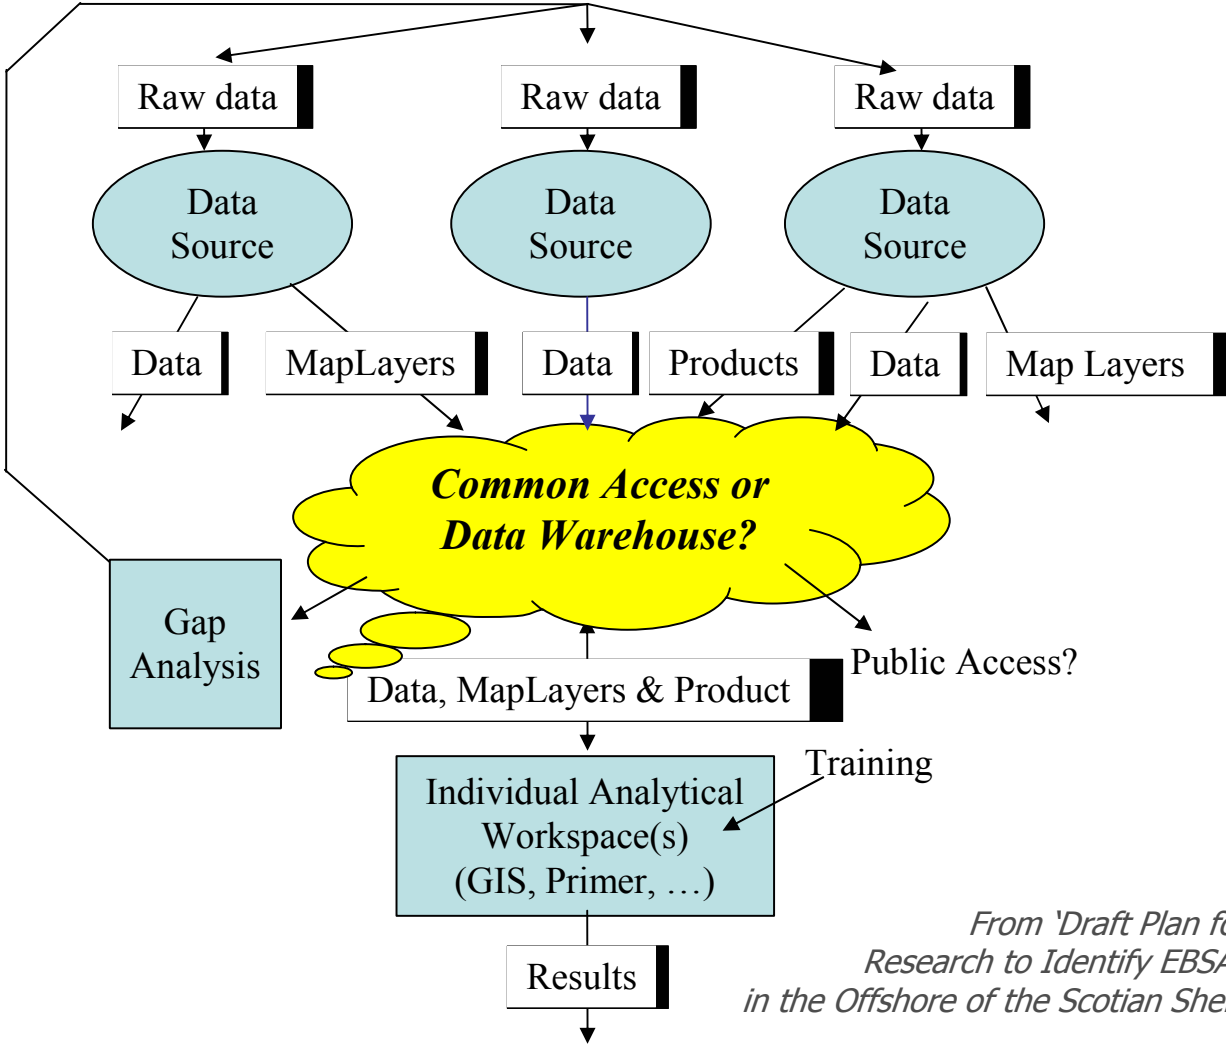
Raw data

Raw data

Raw data

Data Source

Data Source

Data Source

Data

MapLayers

Data

Products

Data

Map Layers

Common Access or Data Warehouse?

Gap Analysis

Public Access?

Data, MapLayers & Product

Training

Individual Analytical Workspace(s) (GIS, Primer, …)

Results

From 'Draft Plan f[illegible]
Research to Identify EBSA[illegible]
in the Offshore of the Scotian She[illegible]